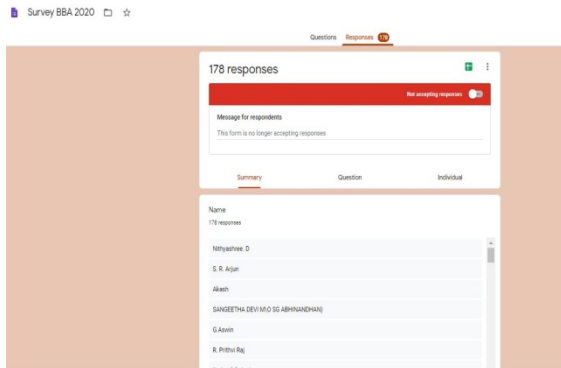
Survey BBA 2020

Questions Responses 178

178 responses

Not accepting responses

Message for respondents

This form is no longer accepting responses

Summary Question Individual

Name
178 responses

Nithyashree. D

S. R. Arjun

Akash

SANGEETHA DEVI M(O SG ABHINANDHAN)

G.Aswin

R. Prithvi Raj

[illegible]